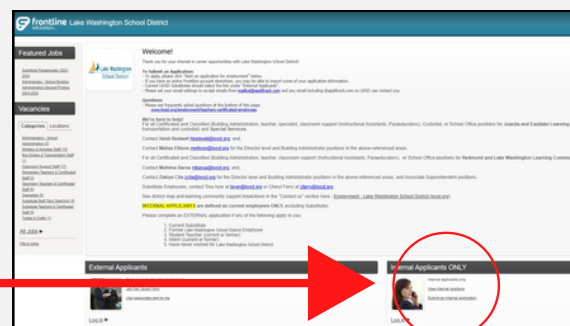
frontline education. Lake Washington School District

Featured Jobs

Vacancies

Categories Locations

All Jobs

Welcome!

Thank you for your interest in career opportunities with Lake Washington School District!

To Submit an Application:

Questions

We're here to help!

For all Certificated and Classified (Building Administrator, teacher, specialist, classroom support (Instructional Assistants, Paraeducators), Custodial, or School Office positions for Juanita and Eastlake Learning Communities, transportation and curricula) and Special Services.

For all Certificated and Classified (Building Administrator, teacher, classroom support (Instructional Assistants, Paraeducators), or School Office positions for Redmond and Lake Washington Learning Communities

Substitute Employees

INTERNAL APPLICANTS are defined as current employees ONLY, excluding Substitutes.

Please complete an EXTERNAL application if any of the following apply to you:

1. Current Substitute
2. Former Lake Washington School District Employee
3. Student Teacher (current or former)
4. Intern (current or former)

External Applicants

Log in

Internal Applicants ONLY

Internal applicants only
View internal positions
Submit an internal application

Log in